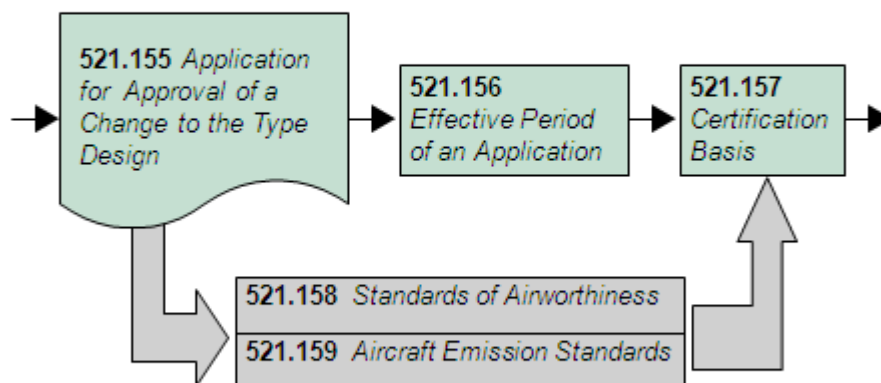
521.155 Application for Approval of a Change to the Type Design

521.156 Effective Period of an Application

521.157 Certification Basis

521.158 Standards of Airworthiness

521.159 Aircraft Emission Standards